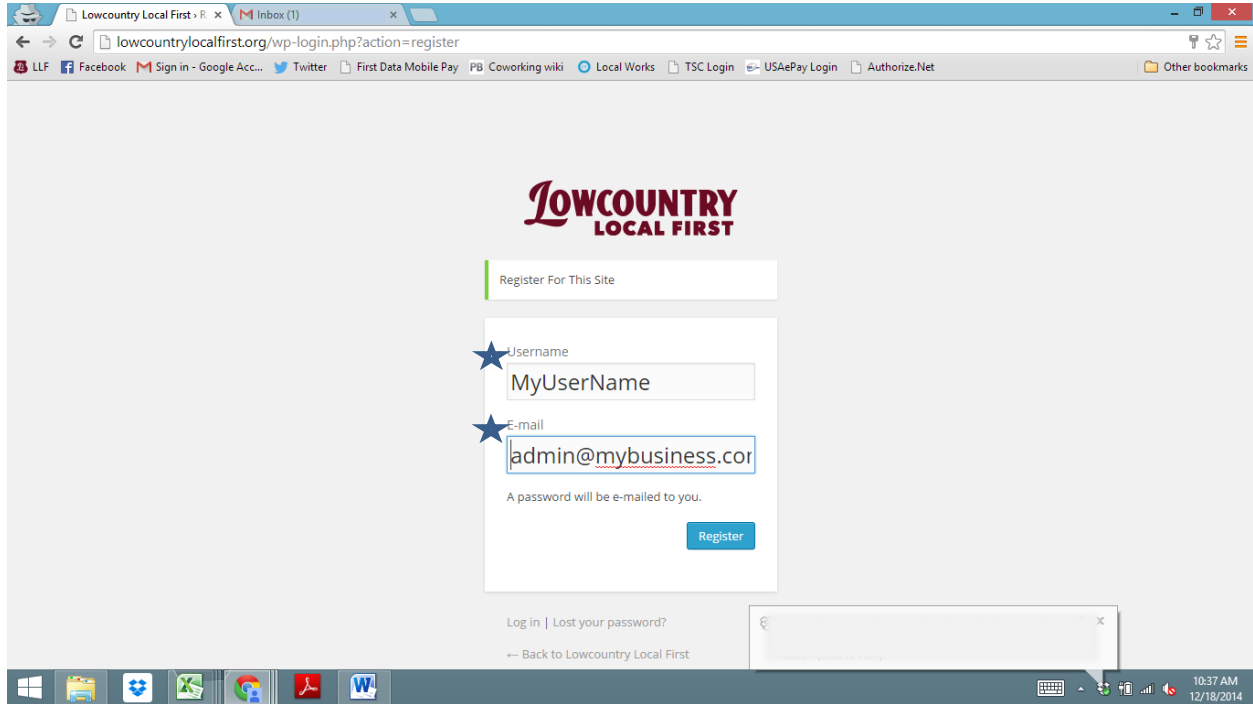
Lowcountry Local First › R ×
Inbox (1) ×

lowcountrylocalfirst.org/wp-login.php?action=register

LLF Facebook Sign in - Google Acc... Twitter First Data Mobile Pay PB Coworking wiki Local Works TSC Login USAePay Login Authorize.Net Other bookmarks

LOWCOUNTRY
LOCAL FIRST

Register For This Site

Username
MyUserName

E-mail
admin@mybusiness.cor

A password will be e-mailed to you.

Register

Log in | Lost your password?

← Back to Lowcountry Local First

×

10:37 AM
12/18/2014